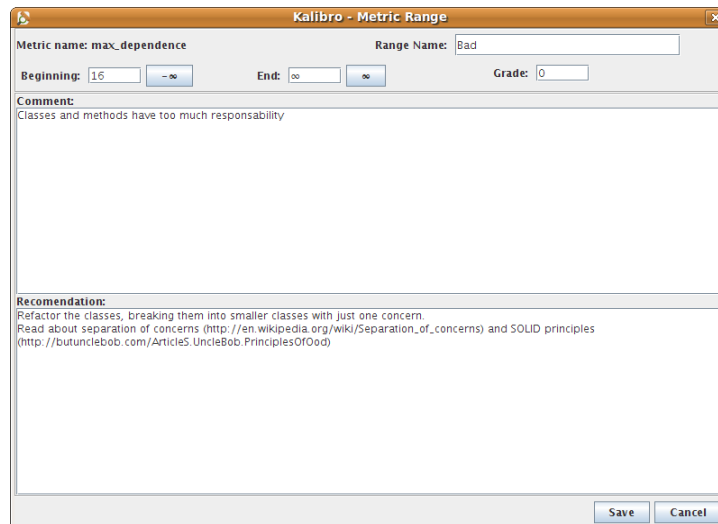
Kalibro - Metric Range

Metric name: max_dependence

Range Name: Bad

Beginning: 16 $-\infty$

End: $\infty$ $\infty$

Grade: 0

Comment:

Classes and methods have too much responsability

Recomendation:

Refactor the classes, breaking them into smaller classes with just one concern.
Read about separation of concerns (http://en.wikipedia.org/wiki/Separation_of_concerns) and SOLID principles (http://butunclebob.com/ArticleS.UncleBob.PrinciplesOfOod)

Save Cancel